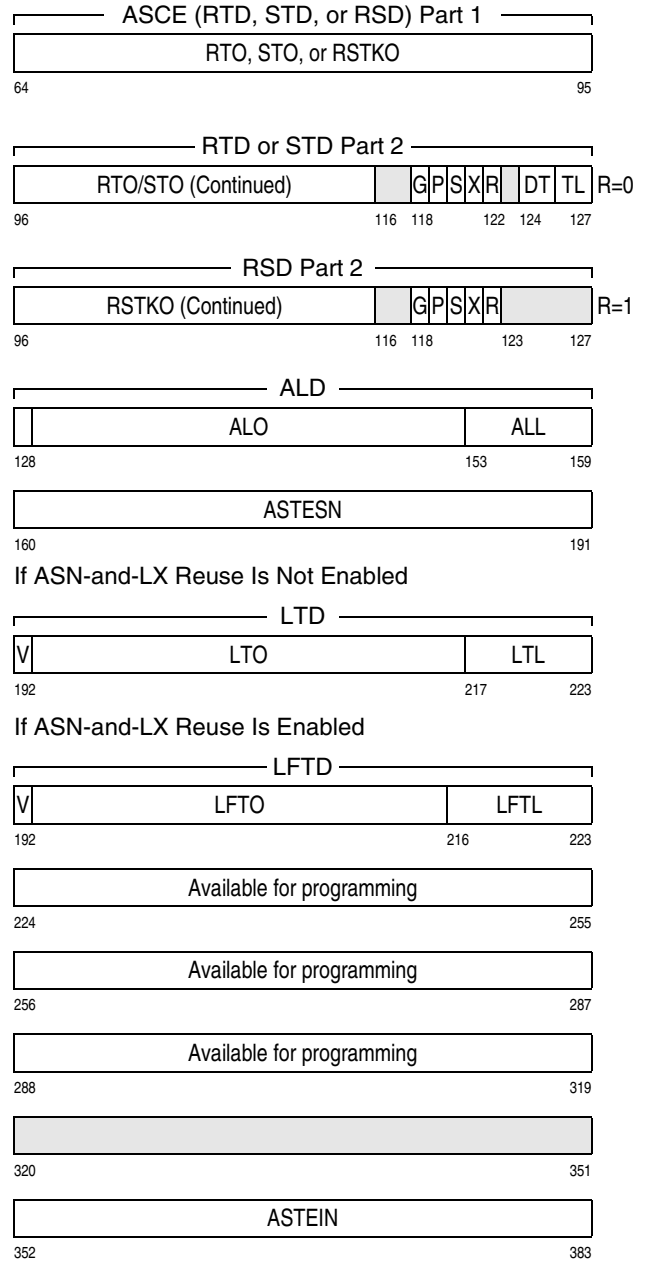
ASCE (RTD, STD, or RSD) Part 1

RTO, STO, or RSTKO

64 95

RTD or STD Part 2

RTO/STO (Continued) G P S X R DT TL R=0

96 116 118 122 124 127

RSD Part 2

RSTKO (Continued) G P S X R R=1

96 116 118 123 127

ALD

ALO ALL

128 153 159

ASTESN

160 191

If ASN-and-LX Reuse Is Not Enabled

LTD

V LTO LTL

192 217 223

If ASN-and-LX Reuse Is Enabled

LFTD

V LFTO LFTL

192 216 223

Available for programming

224 255

Available for programming

256 287

Available for programming

288 319

320 351

ASTEIN

352 383